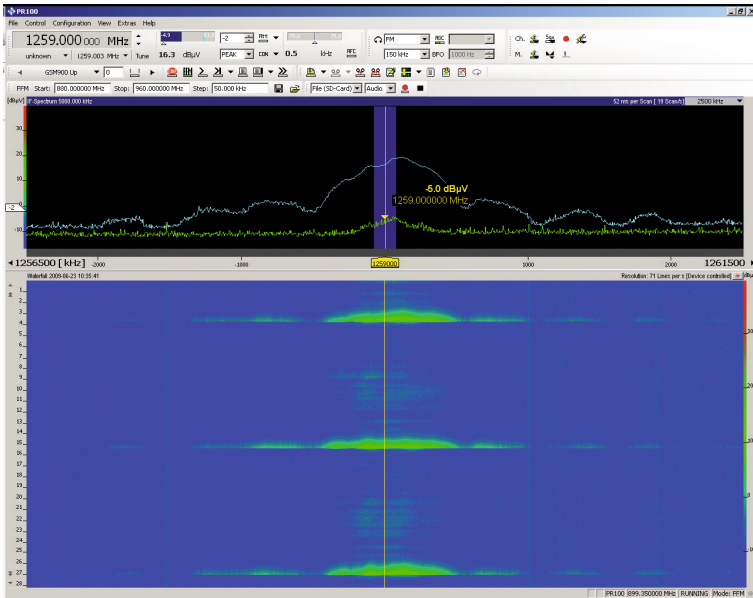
PR100

File Control Configuration View Extras Help

1259.000.000 MHz

unknown 1259.003 MHz Tune 16.3 dBµV

PEAK 0.5 kHz AFC

FM AGC

150 kHz BFO 1000 Hz

Ch. M.

GSM900 Up 0

PFM Start: 880.000000 MHz Stop: 960.000000 MHz Step: 50.000 kHz File (SD-Card) Audio

dBµV IF-Spectrum 5000.000 kHz

52 ms per Scan [ 19 Scan/s] 2500 kHz

30

20

10

0

-10

-5.0 dBµV
1259.000000 MHz

1256500 [ kHz] -2000 -1000 1259000 1000 2000 1261500

Waterfall 2009-06-23 10:35:41

Resolution: 71 Lines per s [Device controlled]

1
2
3
4
5
6
7
8
9
10
11
12
13
14
15
16
17
18
19
20
21
22
23
24
25
26
27
28

PR100 899.350000 MHz RUNNING Mode: PFM